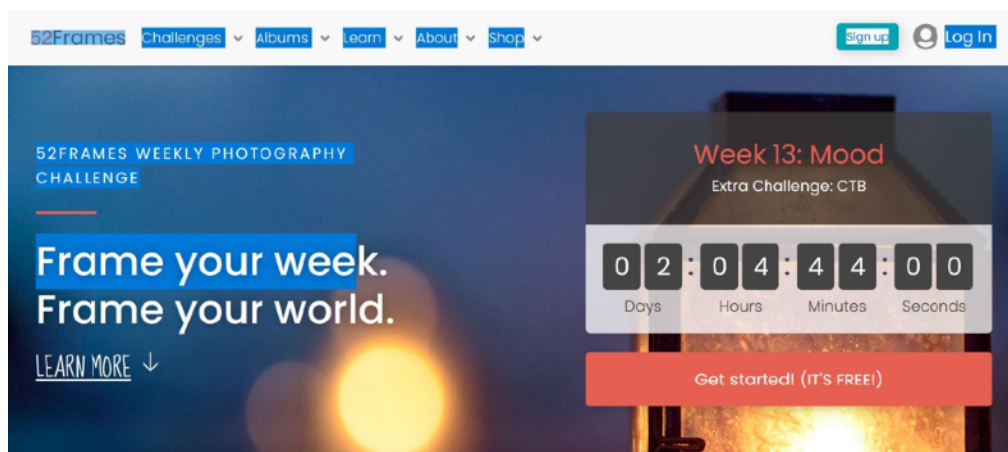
52Frames Challenges Albums Learn About Shop

Sign up Log In

52FRAMES WEEKLY PHOTOGRAPHY CHALLENGE

Frame your week.
Frame your world.

LEARN MORE

Week 13: Mood

Extra Challenge: CTB

| 0 | 2 | 0 | 4 | 4 | 4 | 0 | 0 |
|---|---|---|---|---|---|---|---|

Days Hours Minutes Seconds

Get started! (IT'S FREE!)